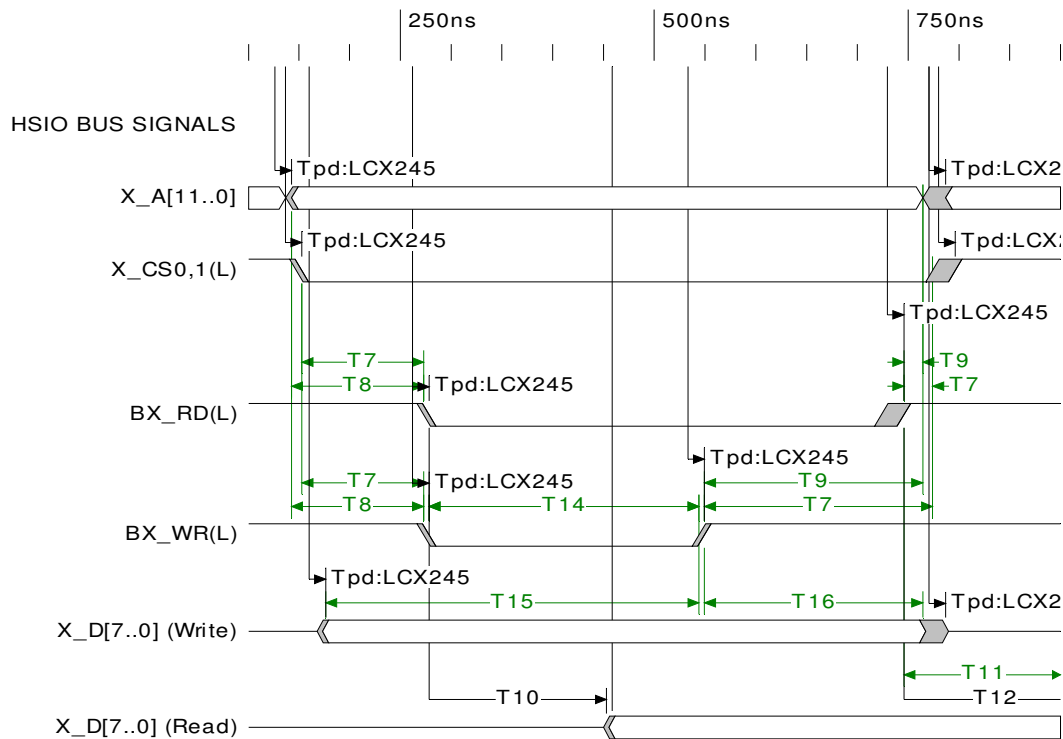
250ns 500ns 750ns

HSIO BUS SIGNALS

Tpd:LCX245 Tpd:LCX2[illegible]

X_A[11..0]

Tpd:LCX245 Tpd:LCX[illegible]

X_CS0,1(L)

Tpd:LCX245

T7 T9

T8 Tpd:LCX245 T7

BX_RD(L)

Tpd:LCX245

T7 Tpd:LCX245 T9

T8 T14 T7

BX_WR(L)

Tpd:LCX245

T15 T16 Tpd:LCX2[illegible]

X_D[7..0] (Write)

T11

T10 T12

X_D[7..0] (Read)